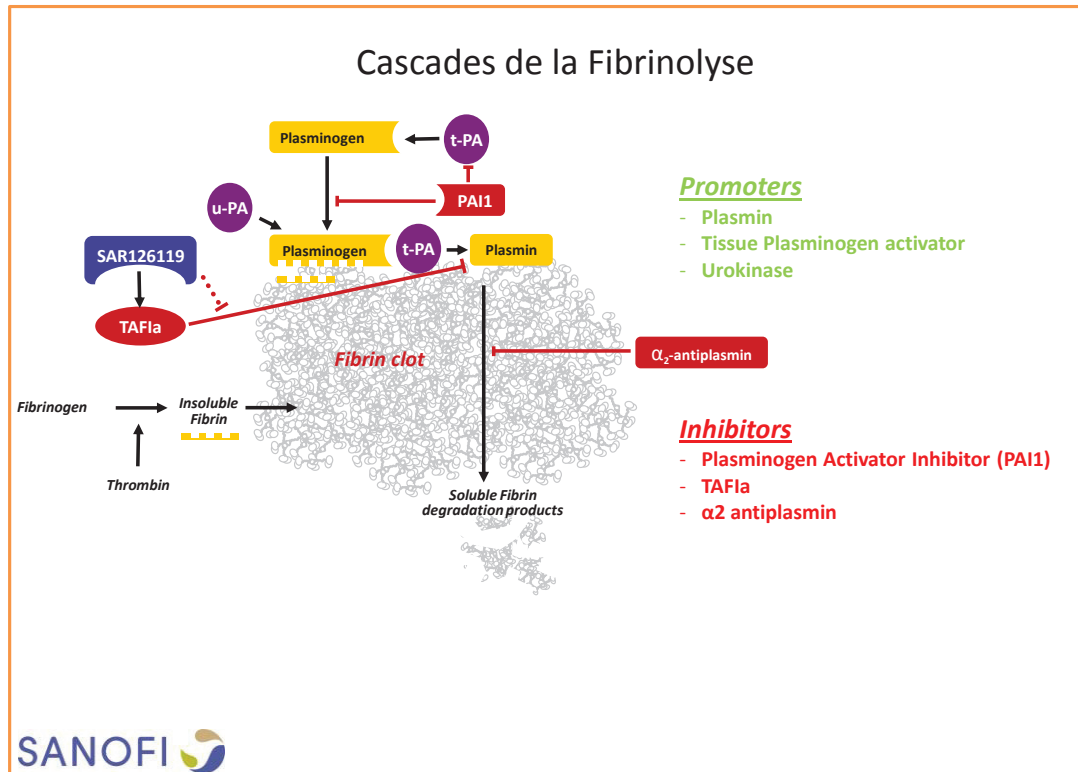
Cascades de la Fibrinolyse

Plasminogen

t-PA

u-PA

PAI1

SAR126119

Plasminogen

t-PA

Plasmin

TAFIa

Fibrin clot

$\alpha_2$-antiplasmin

Fibrinogen

Insoluble Fibrin

Thrombin

Soluble Fibrin degradation products

Promoters
- Plasmin
- Tissue Plasminogen activator
- Urokinase

Inhibitors
- Plasminogen Activator Inhibitor (PAI1)
- TAFIa
- α2 antiplasmin

SANOFI